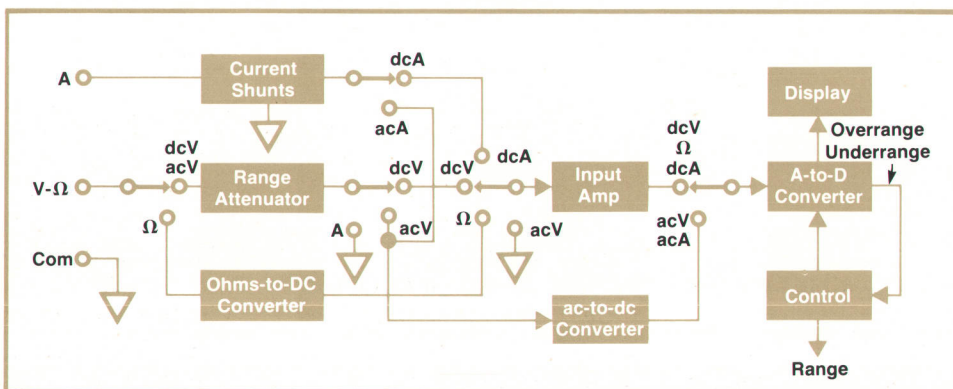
A
Current Shunts
dcA
acA
dcV acV
V-Ω
Range Attenuator
dcV
dcV
dcA
Input Amp
dcV Ω dcA
A-to-D Converter
Display
Overrange Underrange
Ω
A
acV
Ω
acV
acV acA
Com
Ohms-to-DC Converter
ac-to-dc Converter
Control
Range